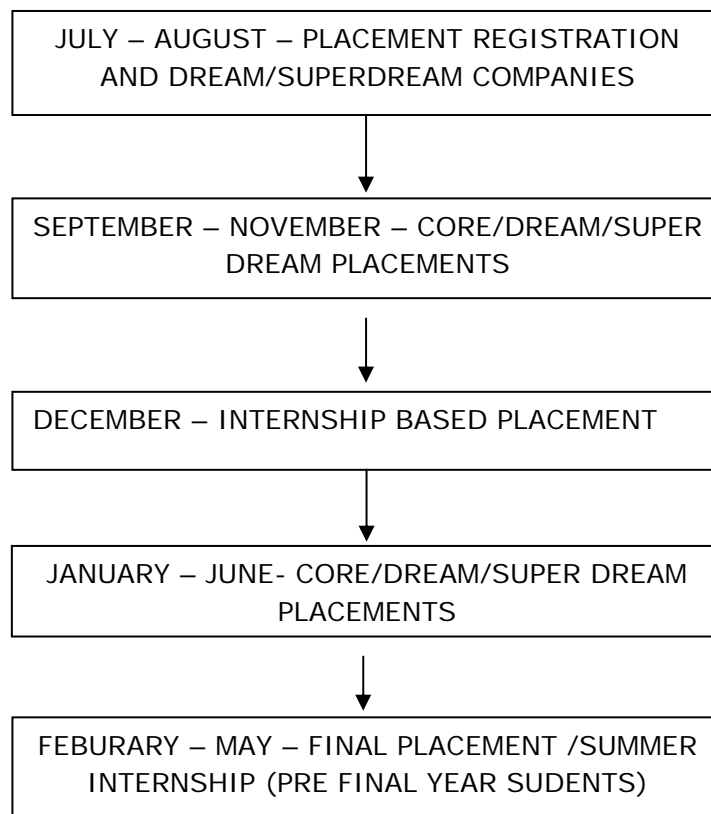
JULY – AUGUST – PLACEMENT REGISTRATION AND DREAM/SUPERDREAM COMPANIES

SEPTEMBER – NOVEMBER – CORE/DREAM/SUPER DREAM PLACEMENTS

DECEMBER – INTERNSHIP BASED PLACEMENT

JANUARY – JUNE- CORE/DREAM/SUPER DREAM PLACEMENTS

FEBURARY – MAY – FINAL PLACEMENT /SUMMER INTERNSHIP (PRE FINAL YEAR SUDENTS)